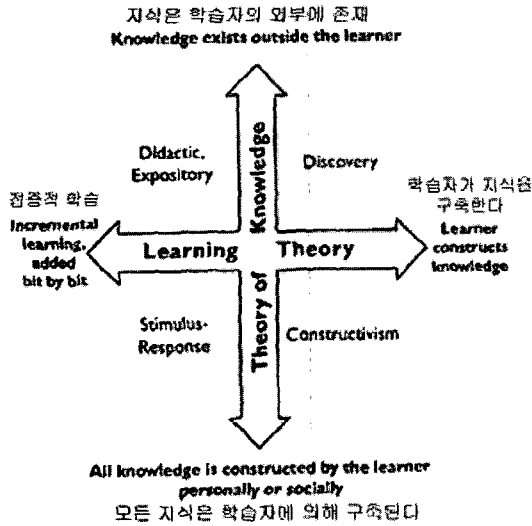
지식은 학습자의 외부에 존재
Knowledge exists outside the learner

Didactic, Expository

Discovery

점증적 학습
Incremental learning, added bit by bit

학습자가 지식을 구축한다
Learner constructs knowledge

Learning Theory

Theory of Knowledge

Stimulus-Response

Constructivism

All knowledge is constructed by the learner personally or socially
모든 지식은 학습자에 의해 구축된다